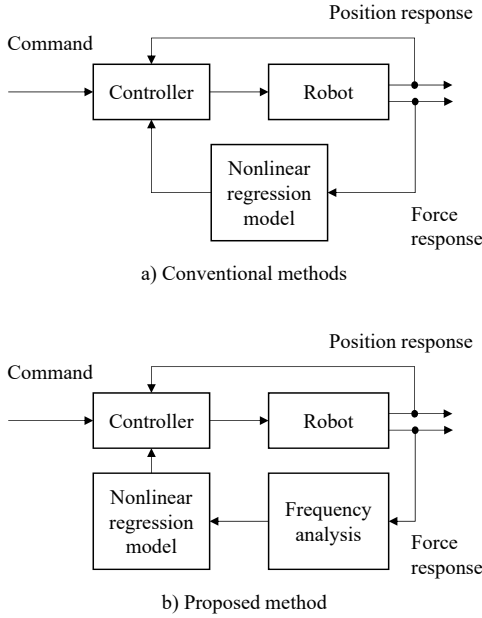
Position response

Command

Controller

Robot

Nonlinear regression model

Force response

a) Conventional methods

Position response

Command

Controller

Robot

Nonlinear regression model

Frequency analysis

Force response

b) Proposed method